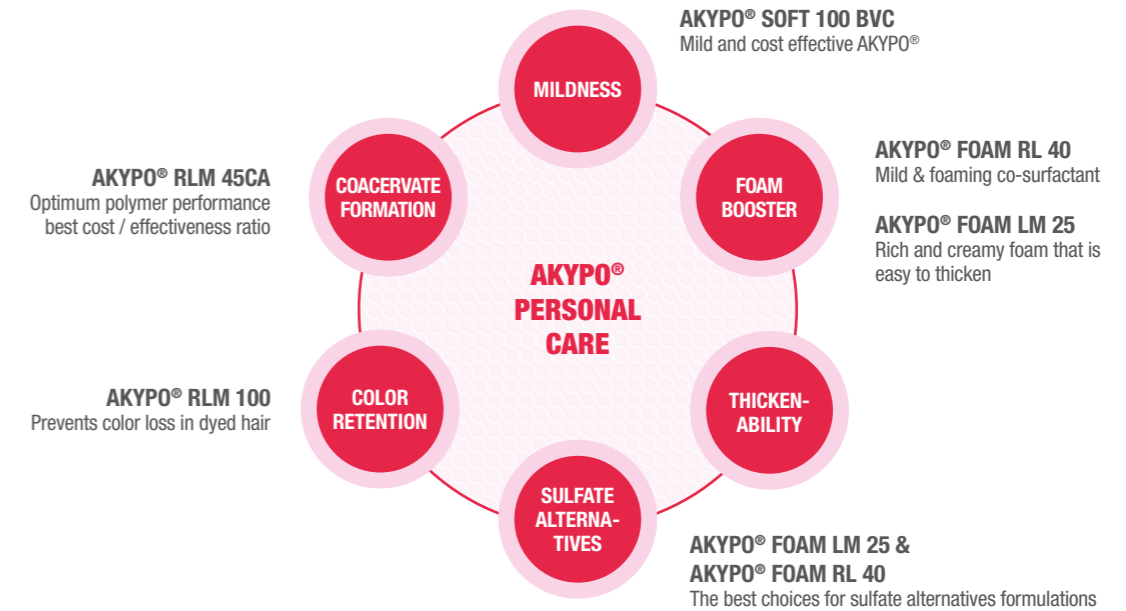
AKYPO® SOFT 100 BVC
Mild and cost effective AKYPO®

MILDNESS

AKYPO® FOAM RL 40
Mild & foaming co-surfactant

AKYPO® FOAM LM 25
Rich and creamy foam that is easy to thicken

FOAM BOOSTER

AKYPO® RLM 45CA
Optimum polymer performance best cost / effectiveness ratio

COACERVATE FORMATION

AKYPO® PERSONAL CARE

AKYPO® RLM 100
Prevents color loss in dyed hair

COLOR RETENTION

THICKENABILITY

SULFATE ALTERNATIVES

AKYPO® FOAM LM 25 &
AKYPO® FOAM RL 40
The best choices for sulfate alternatives formulations